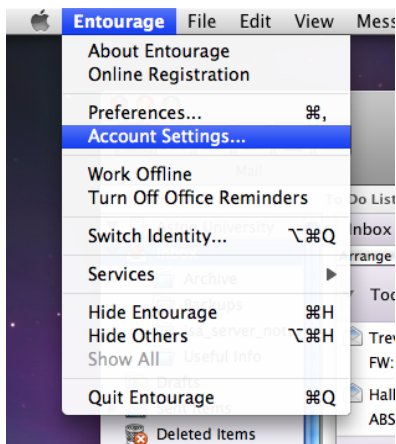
Entourage File Edit View Mess

About Entourage
Online Registration

Preferences... ⌘,
Account Settings...

Work Offline
Turn Off Office Reminders

Switch Identity... ⌥⌘Q

Services ▶

Hide Entourage ⌘H
Hide Others ⌥⌘H
Show All

Quit Entourage ⌘Q

Deleted Items

To Do List
Inbox
Arrange
Tod
Trev
FW:
Hall
ABS